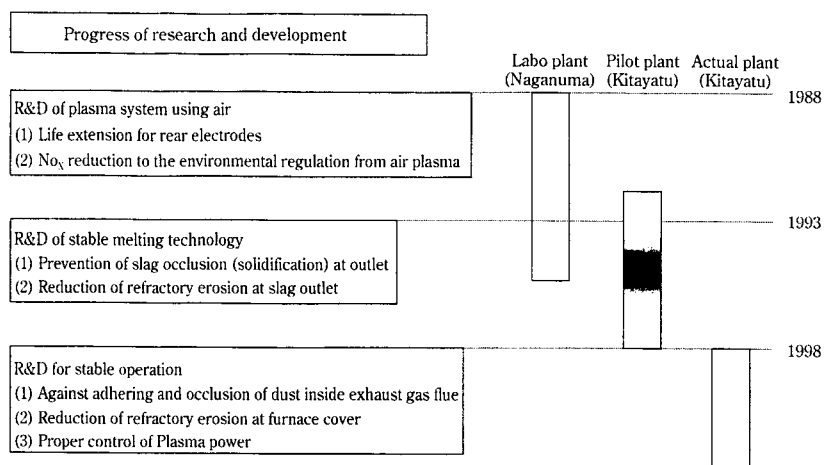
Progress of research and development

Labo plant (Naganuma)

Pilot plant (Kitayatu)

Actual plant (Kitayatu)

R&D of plasma system using air
(1) Life extension for rear electrodes
(2) $No_X$ reduction to the environmental regulation from air plasma

1988

R&D of stable melting technology
(1) Prevention of slag occlusion (solidification) at outlet
(2) Reduction of refractory erosion at slag outlet

1993

R&D for stable operation
(1) Against adhering and occlusion of dust inside exhaust gas flue
(2) Reduction of refractory erosion at furnace cover
(3) Proper control of Plasma power

1998